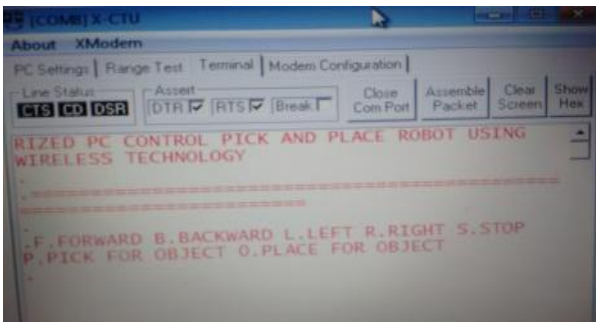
[COM8] X-CTU

About XModem

PC Settings | Range Test | Terminal | Modem Configuration

Line Status
CTS CD DSR

Assert
DTR ☑ RTS ☑ Break ☐

Close Com Port

Assemble Packet

Clear Screen

Show Hex

RIZED PC CONTROL PICK AND PLACE ROBOT USING WIRELESS TECHNOLOGY

.
.=================================
=================

.F.FORWARD B.BACKWARD L.LEFT R.RIGHT S.STOP
P.PICK FOR OBJECT O.PLACE FOR OBJECT
.